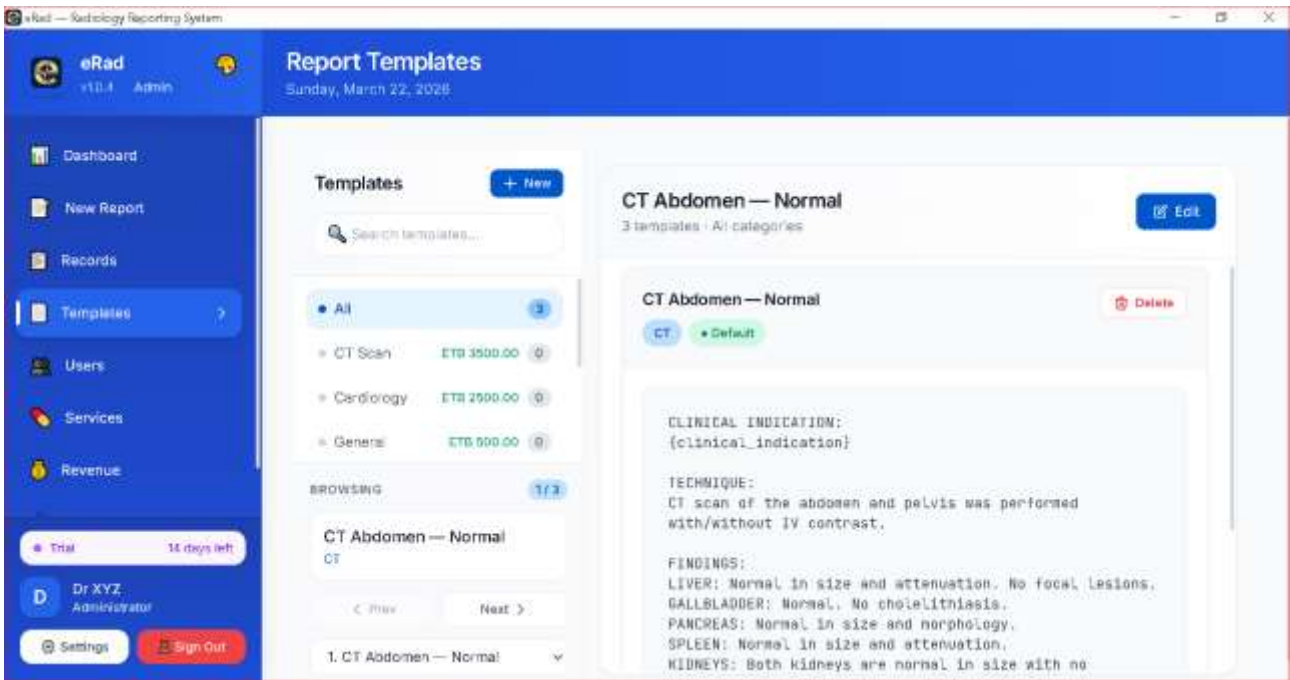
eRad — Radiology Reporting System

eRad
v10.4 Admin

Report Templates
Sunday, March 22, 2026

Dashboard
New Report
Records
Templates
Users
Services
Revenue

Trial 14 days left

D Dr XYZ
Administrator

Settings
Sign Out

Templates
+ New
Search templates...

• All 3
• CT Scan ETB 3500.00 0
• Cardiology ETB 2500.00 0
• General ETB 500.00 0

BROWSING 1/3

CT Abdomen — Normal
CT

< Prev
Next >

1. CT Abdomen — Normal

CT Abdomen — Normal
3 templates · All categories
Edit

CT Abdomen — Normal
Delete
CT
• Default

CLINICAL INDICATION:
{clinical_indication}

TECHNIQUE:
CT scan of the abdomen and pelvis was performed with/without IV contrast.

FINDINGS:
LIVER: Normal in size and attenuation. No focal lesions.
GALLBLADDER: Normal. No cholelithiasis.
PANCREAS: Normal in size and morphology.
SPLEEN: Normal in size and attenuation.
KIDNEYS: Both kidneys are normal in size with no